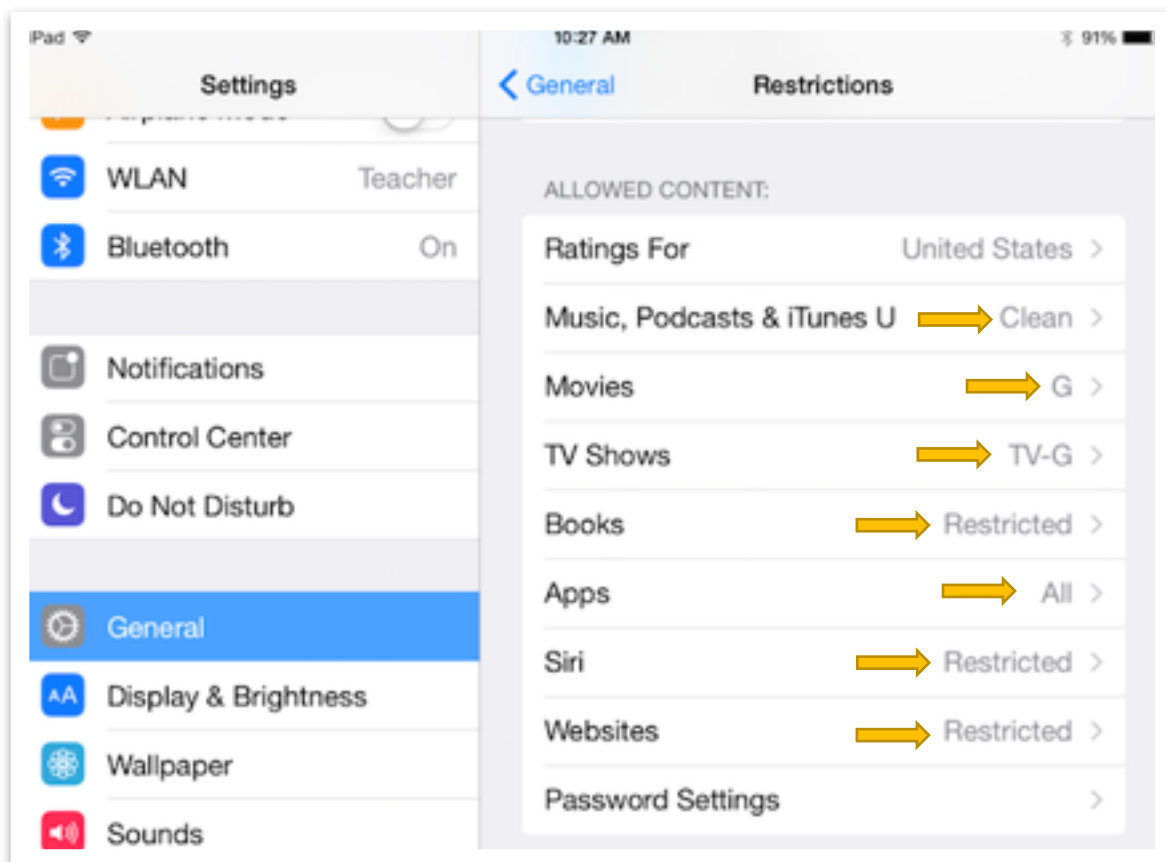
iPad
10:27 AM
91%

Settings

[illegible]

WLAN Teacher

Bluetooth On

Notifications

Control Center

Do Not Disturb

General

Display & Brightness

Wallpaper

Sounds

General

Restrictions

ALLOWED CONTENT:

Ratings For United States

Music, Podcasts & iTunes U Clean

Movies G

TV Shows TV-G

Books Restricted

Apps All

Siri Restricted

Websites Restricted

Password Settings